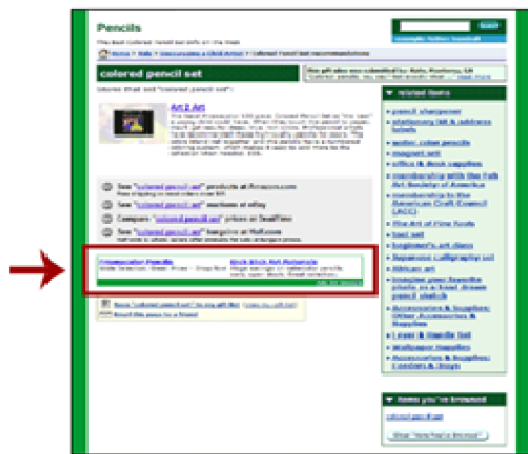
Pencils

The best colored pencil secrets on the Web

colored pencil set

Art 1 Art

See "colored pencil set" products at Amazon.com

See "colored pencil set" auctions at eBay

Compare "colored pencil set" prices at DealTime

See "colored pencil set" bargains at Half.com

Prismacolor Pencils

Dick Blick Art Materials

Related Items

pencil sharpener

stationery

water color pencils

magnet art

office & desk supplies

Art Society of America

The Art of Fine Tools

tool set

beginner's art class

Japanese Calligraphy set

African art

Accessories & Supplies

Items you've browsed

colored pencil set